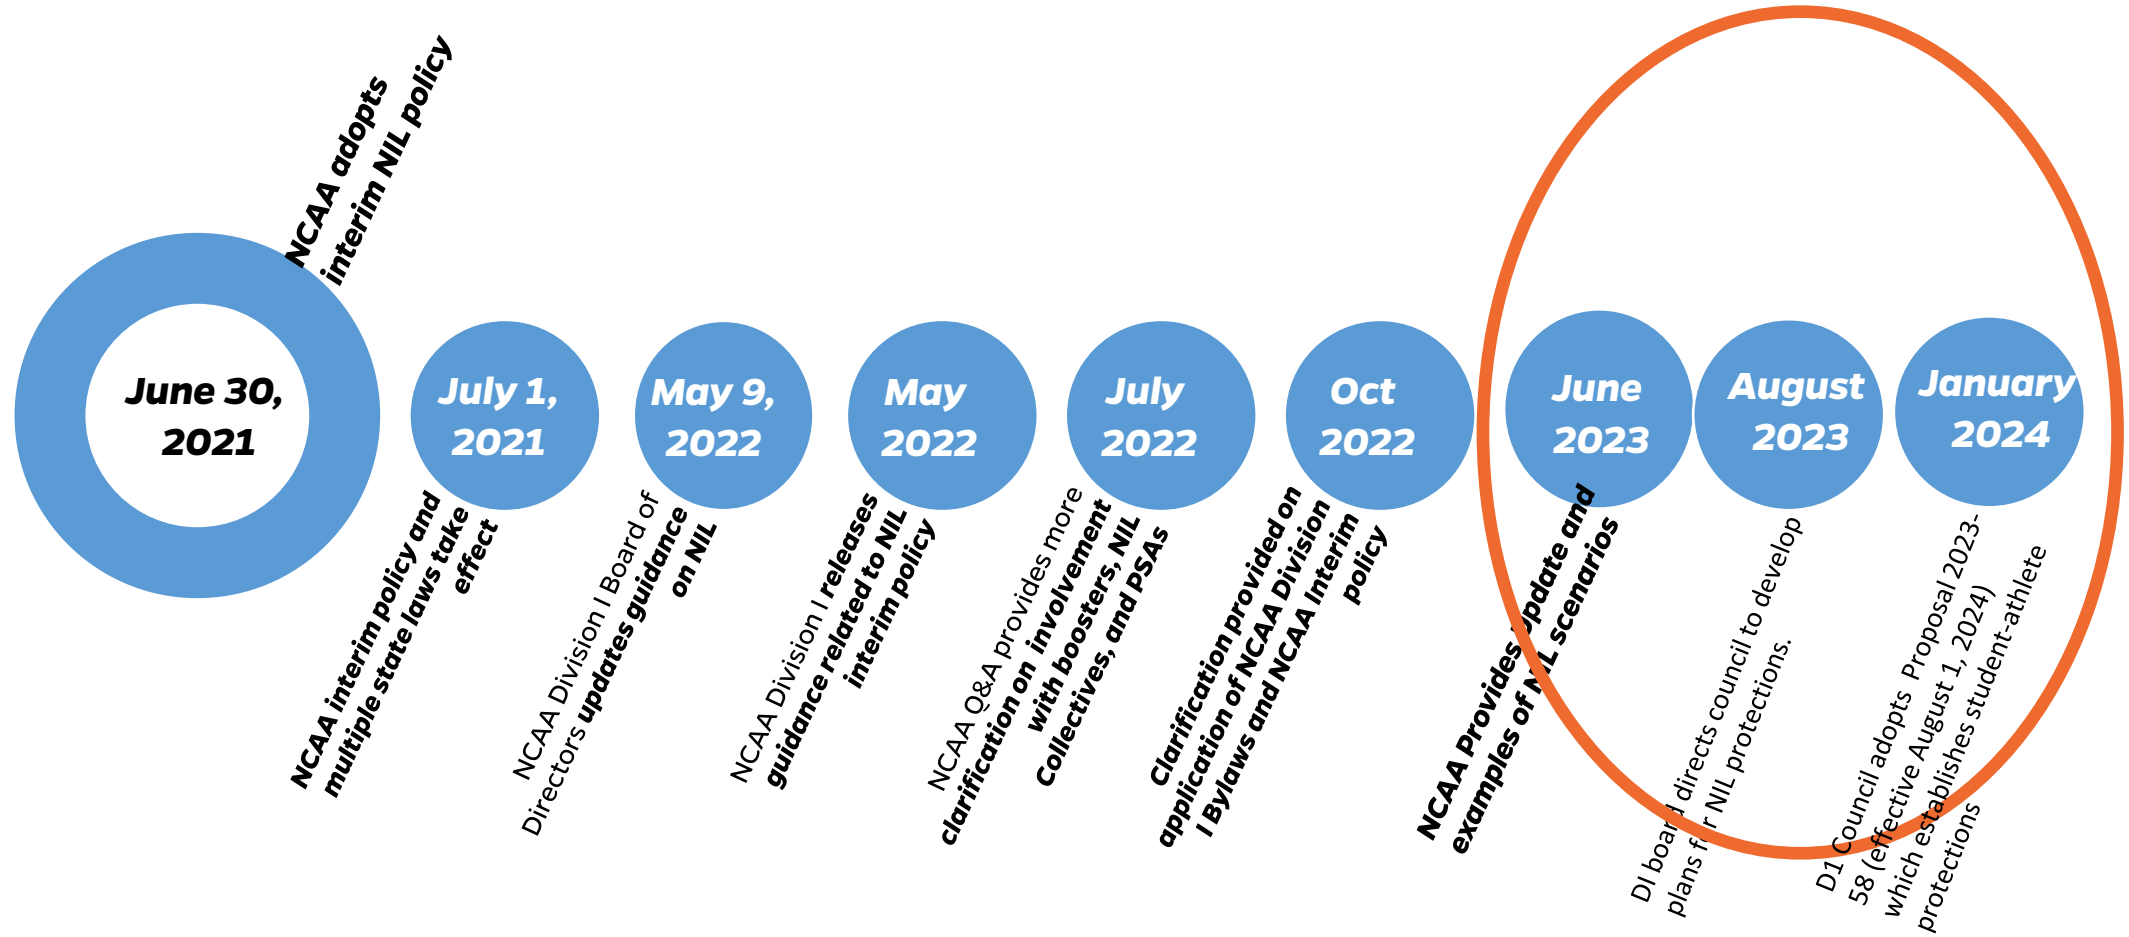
NCAA adopts interim NIL policy

June 30, 2021

July 1, 2021

NCAA interim policy and multiple state laws take effect

May 9, 2022

NCAA Division I Board of Directors updates guidance on NIL

May 2022

NCAA Division I releases guidance related to NIL interim policy

July 2022

NCAA Q&A provides more clarification on involvement with boosters, NIL Collectives, and PSAs

Oct 2022

Clarification provided on application of NCAA Division I Bylaws and NCAA Interim policy

June 2023

NCAA Provides update and examples of NIL scenarios

August 2023

DI board directs council to develop plans for NIL protections.

January 2024

D1 Council adopts Proposal 2023-58 (effective August 1, 2024) which establishes student-athlete protections